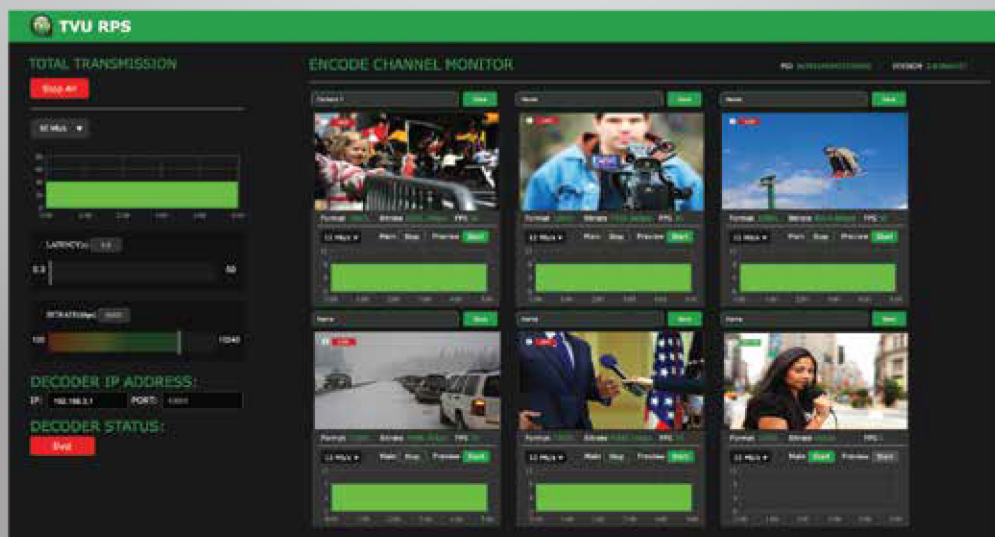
TVU RPS

TOTAL TRANSMISSION

Stop All

10 Mb/s

LATENCY(s) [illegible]

0.5

50

BITRATE(Kbps) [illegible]

100

10240

DECODER IP ADDRESS:

IP: 192.168.0.1 PORT: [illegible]

DECODER STATUS:

Stop

ENCODE CHANNEL MONITOR

PID: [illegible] VERSION: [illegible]

Channel 1 Save

Format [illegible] Bitrate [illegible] FPS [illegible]

12 Mb/s Main Stop Preview Start

Name Save

Format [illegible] Bitrate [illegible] FPS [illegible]

12 Mb/s Main Stop Preview Start

Name Save

Format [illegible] Bitrate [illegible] FPS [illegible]

12 Mb/s Main Stop Preview Start

Name Save

Format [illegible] Bitrate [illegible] FPS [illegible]

12 Mb/s Main Stop Preview Start

Name Save

Format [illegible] Bitrate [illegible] FPS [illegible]

12 Mb/s Main Stop Preview Start

Name Save

Format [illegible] Bitrate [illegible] FPS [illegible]

12 Mb/s Main Start Preview Start